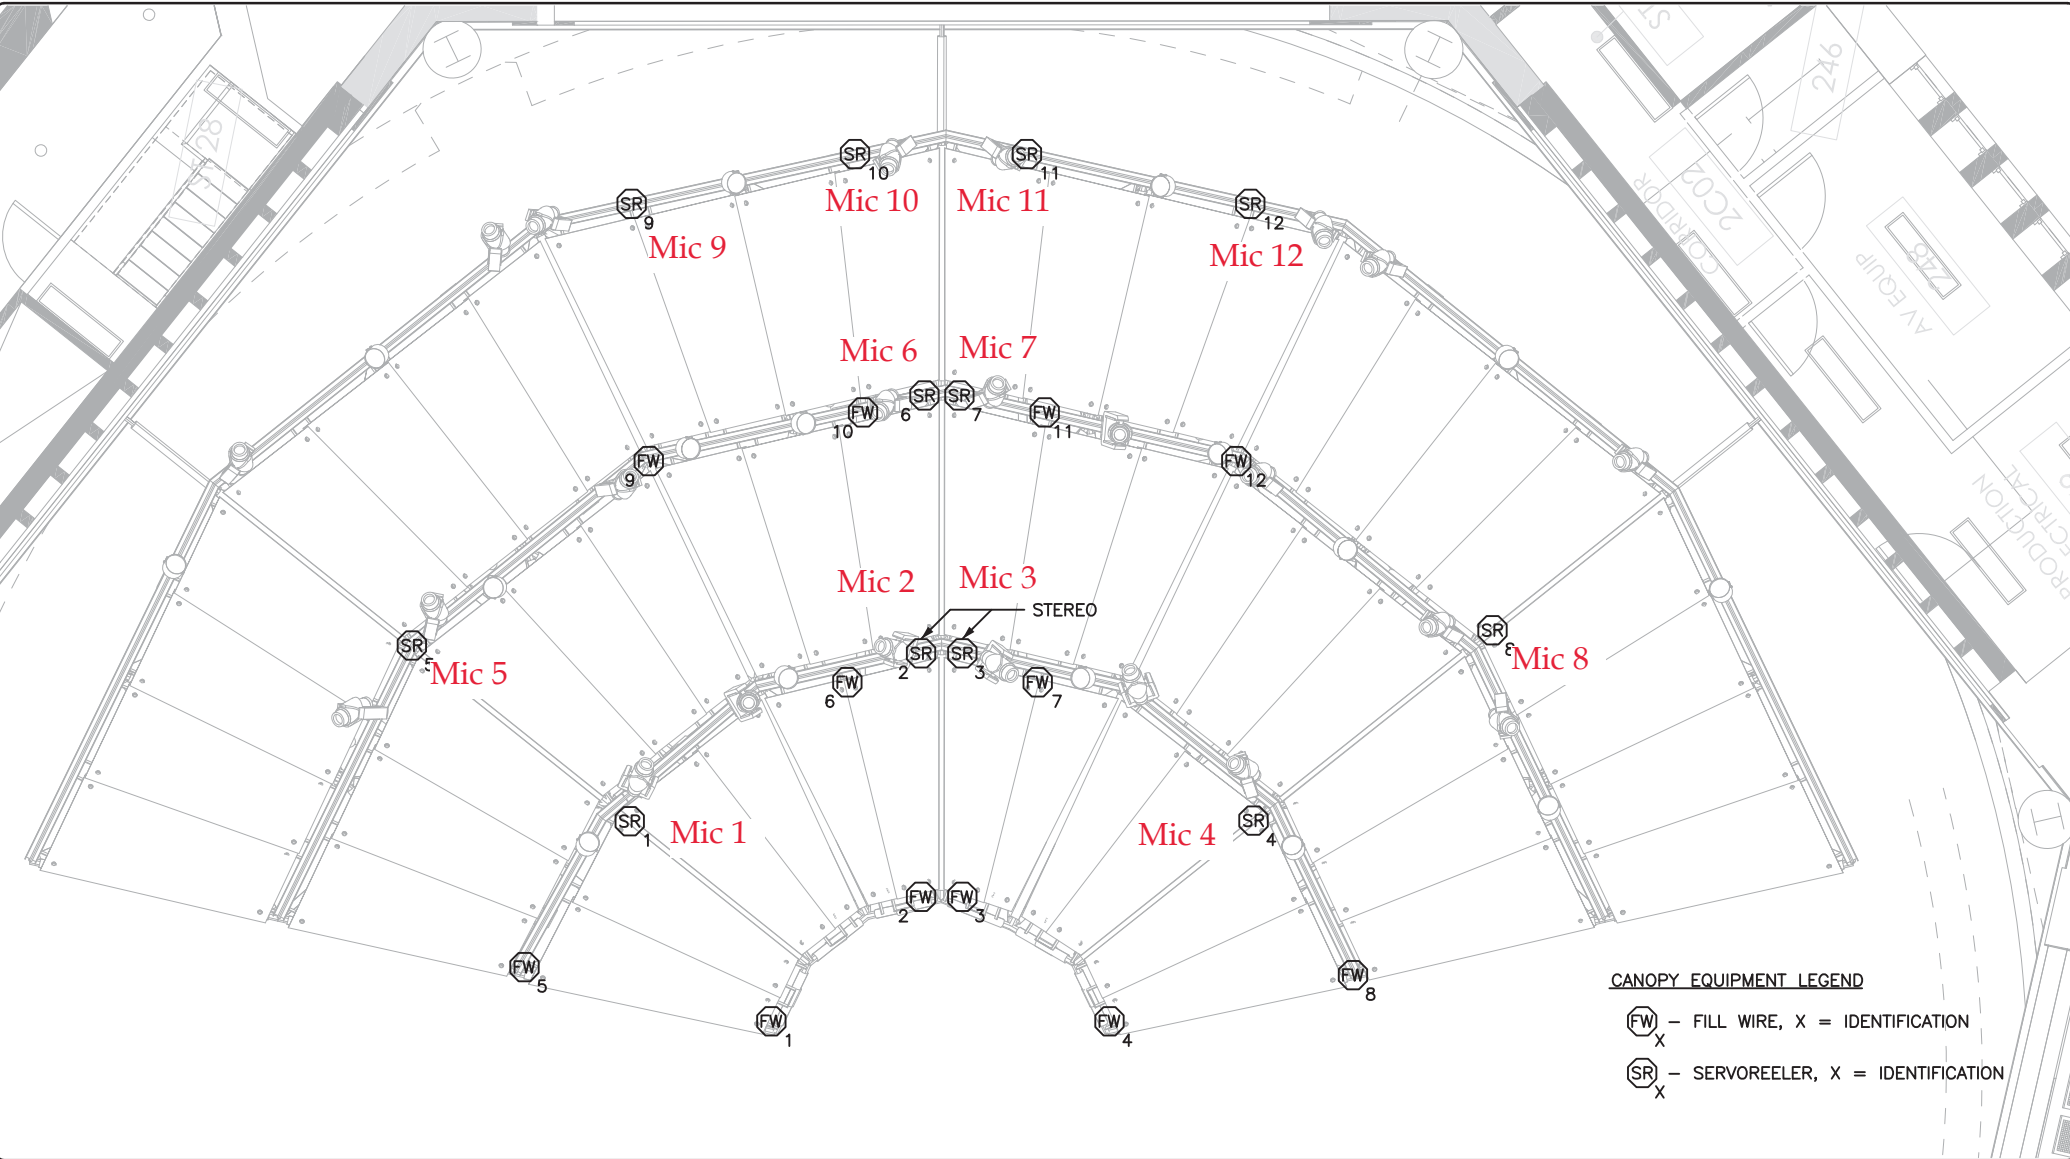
Mic 10
Mic 11
Mic 9
Mic 12
Mic 6
Mic 7
Mic 2
Mic 3
STEREO
Mic 5
Mic 8
Mic 1
Mic 4

SR 10
SR 11
SR 9
SR 12
SR 6
SR 7
FW 10
FW 11
FW 9
FW 12
SR 2
SR 3
FW 6
FW 7
SR 5
SR 8
SR 1
SR 4
FW 2
FW 3
FW 5
FW 8
FW 1
FW 4

CORRIDOR
2C02
AV EQUIP
246
PRODUCTION
ELECTRICAL

CANOPY EQUIPMENT LEGEND
FW X – FILL WIRE, X = IDENTIFICATION
SR X – SERVOREELER, X = IDENTIFICATION